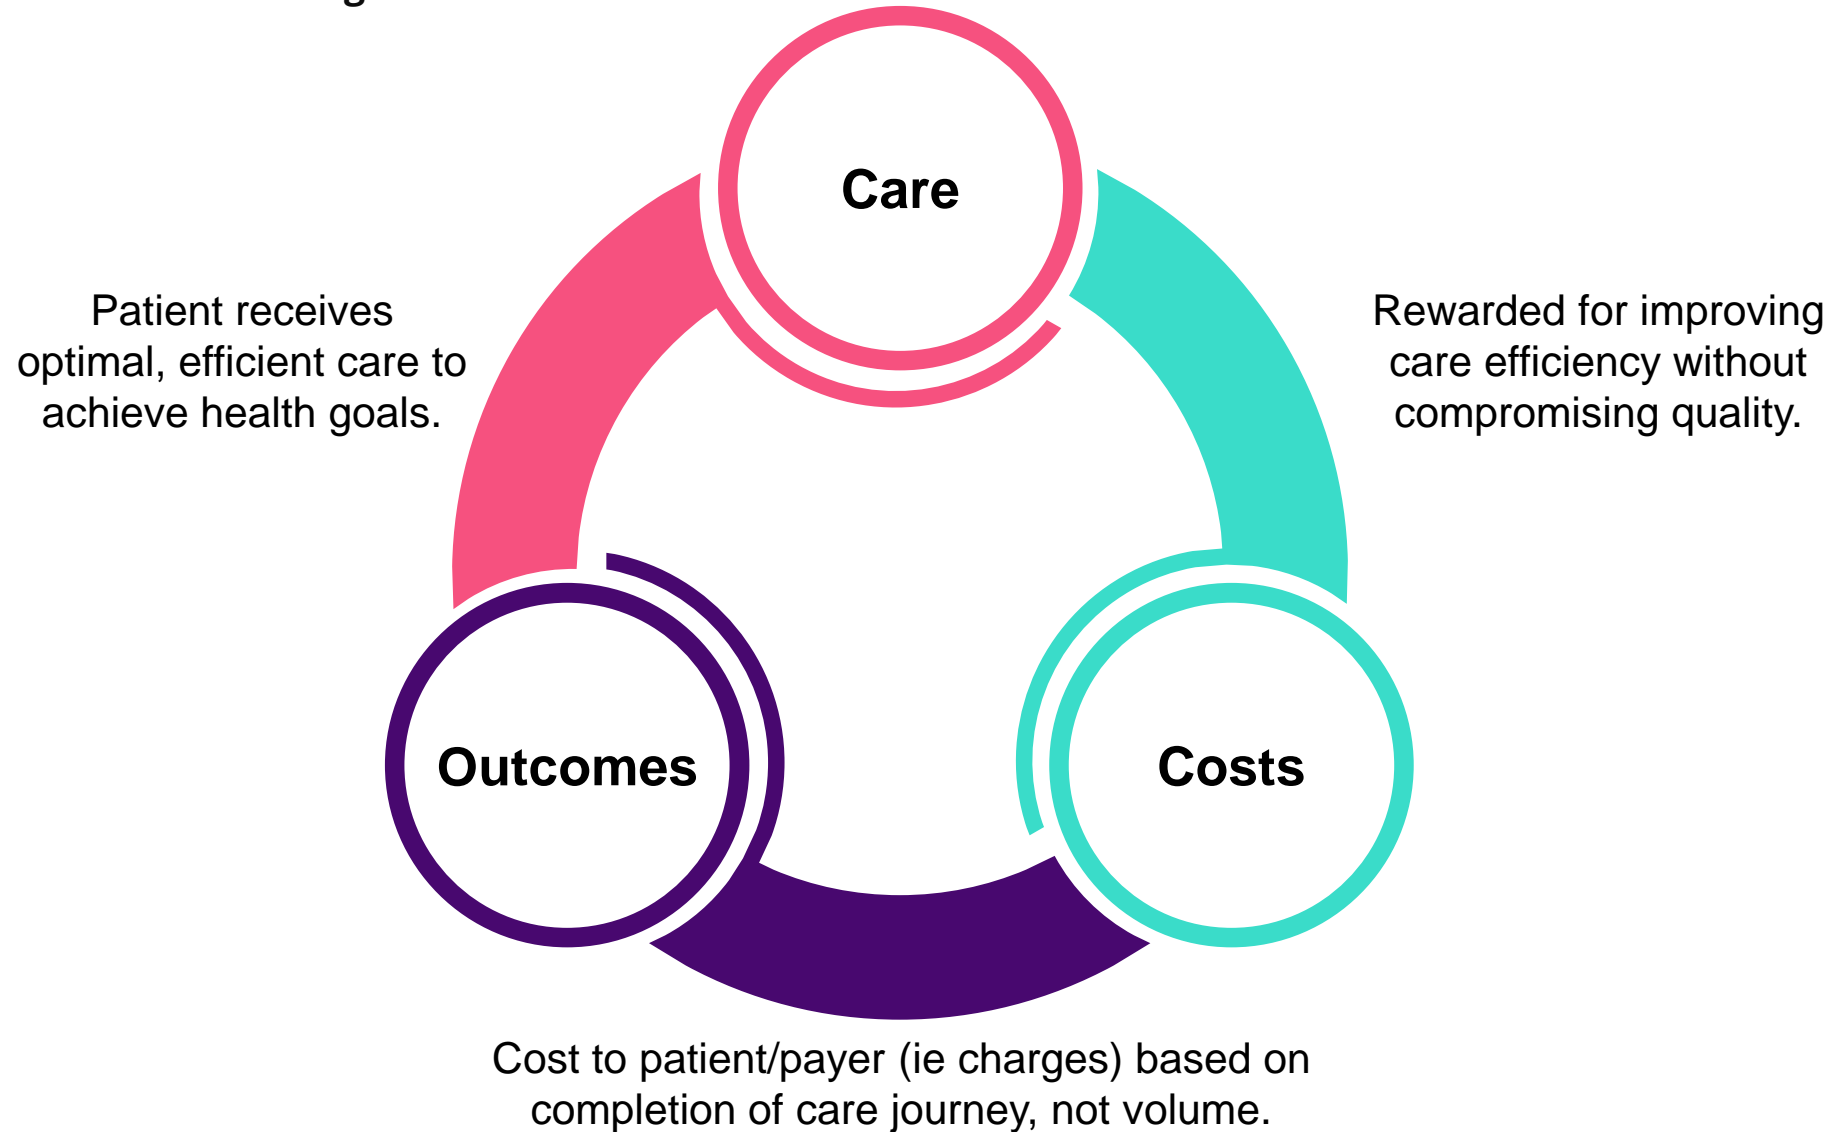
Care

Patient receives optimal, efficient care to achieve health goals.

Rewarded for improving care efficiency without compromising quality.

Outcomes

Costs

Cost to patient/payer (ie charges) based on completion of care journey, not volume.